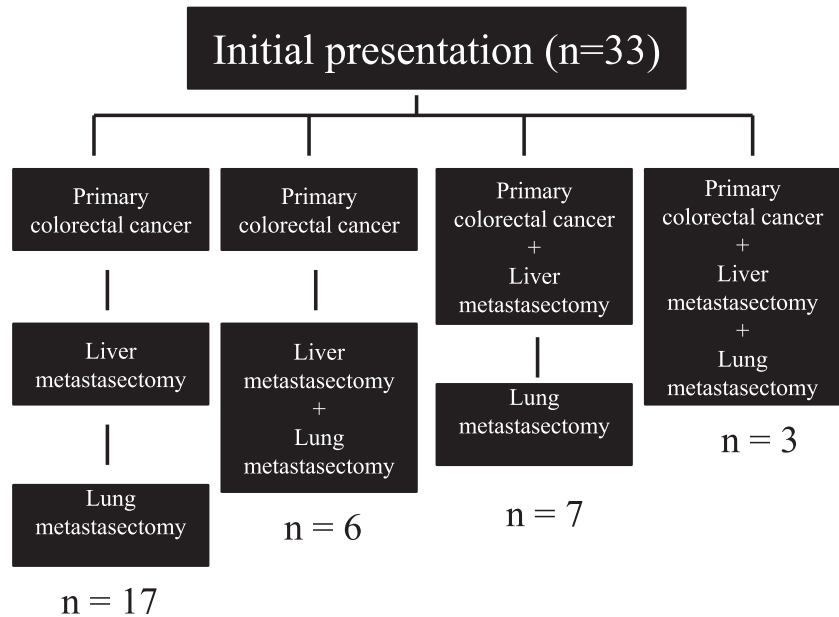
Initial presentation (n=33)

Primary colorectal cancer

Liver metastasectomy

Lung metastasectomy

n = 17

Primary colorectal cancer

Liver metastasectomy + Lung metastasectomy

n = 6

Primary colorectal cancer + Liver metastasectomy

Lung metastasectomy

n = 7

Primary colorectal cancer + Liver metastasectomy + Lung metastasectomy

n = 3